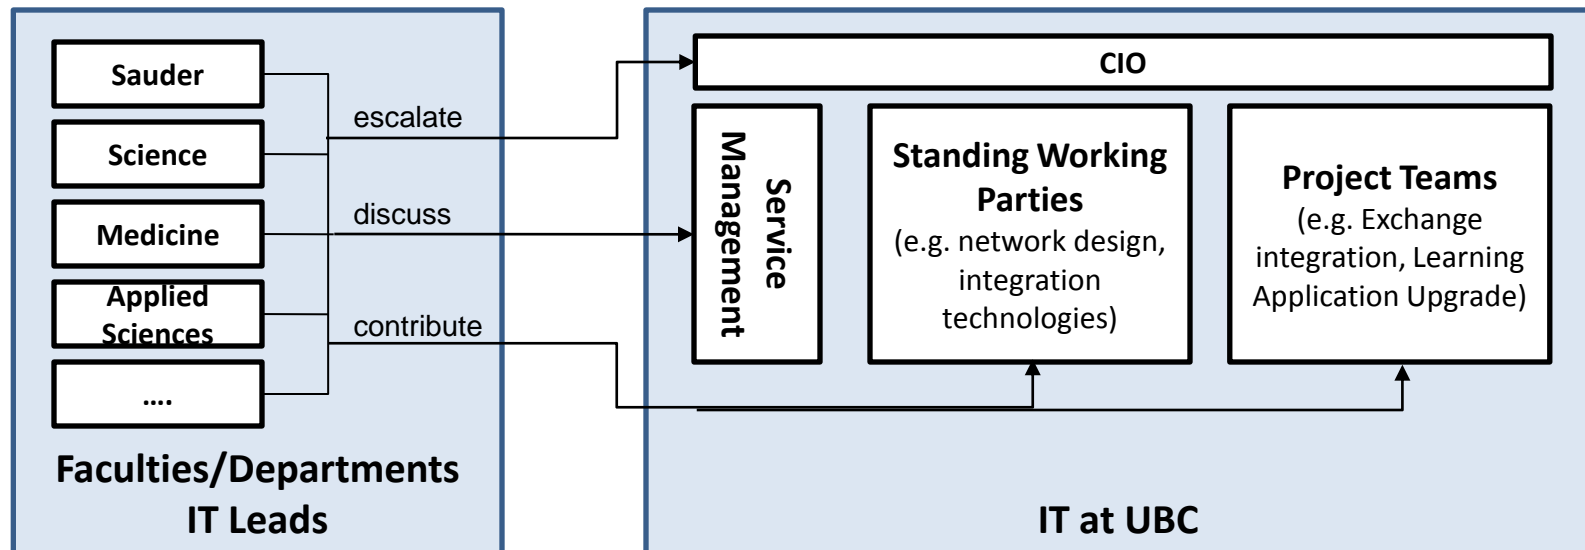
Sauder
Science
Medicine
Applied Sciences
....

Faculties/Departments IT Leads

escalate
discuss
contribute

CIO

Service Management

Standing Working Parties
(e.g. network design, integration technologies)

Project Teams
(e.g. Exchange integration, Learning Application Upgrade)

IT at UBC